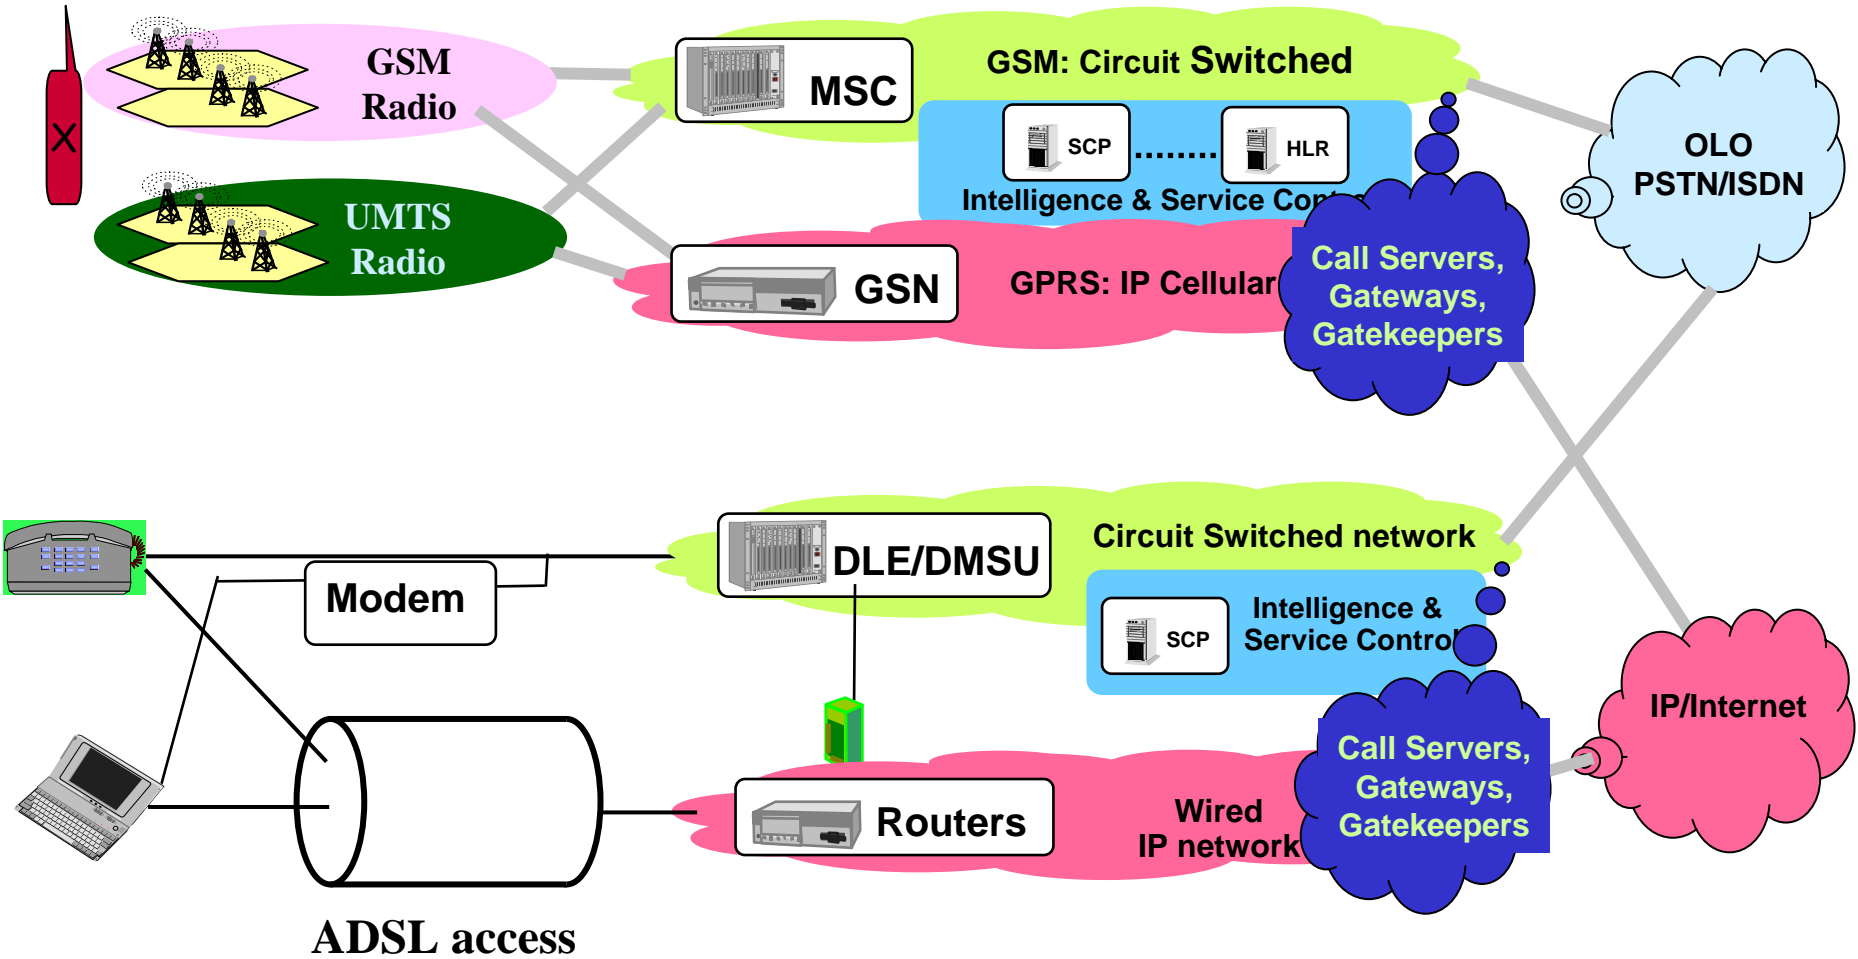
GSM Radio

MSC

GSM: Circuit Switched

SCP

........

HLR

Intelligence & Service Con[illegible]

OLO PSTN/ISDN

UMTS Radio

GSN

GPRS: IP Cellular

Call Servers, Gateways, Gatekeepers

DLE/DMSU

Circuit Switched network

Modem

SCP

Intelligence & Service Control

IP/Internet

Call Servers, Gateways, Gatekeepers

Routers

Wired IP network

ADSL access